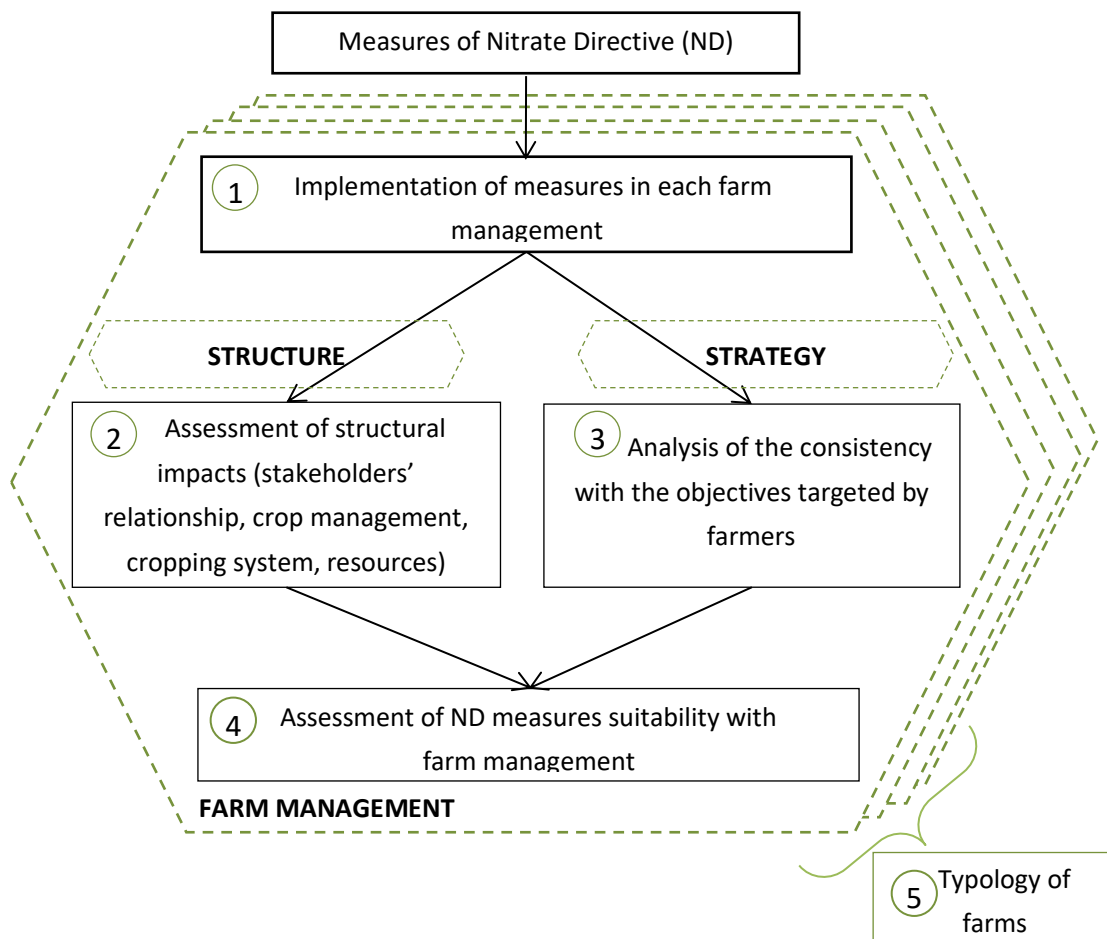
Measures of Nitrate Directive (ND)

1 Implementation of measures in each farm management

STRUCTURE

STRATEGY

2 Assessment of structural impacts (stakeholders' relationship, crop management, cropping system, resources)

3 Analysis of the consistency with the objectives targeted by farmers

4 Assessment of ND measures suitability with farm management

FARM MANAGEMENT

5 Typology of farms